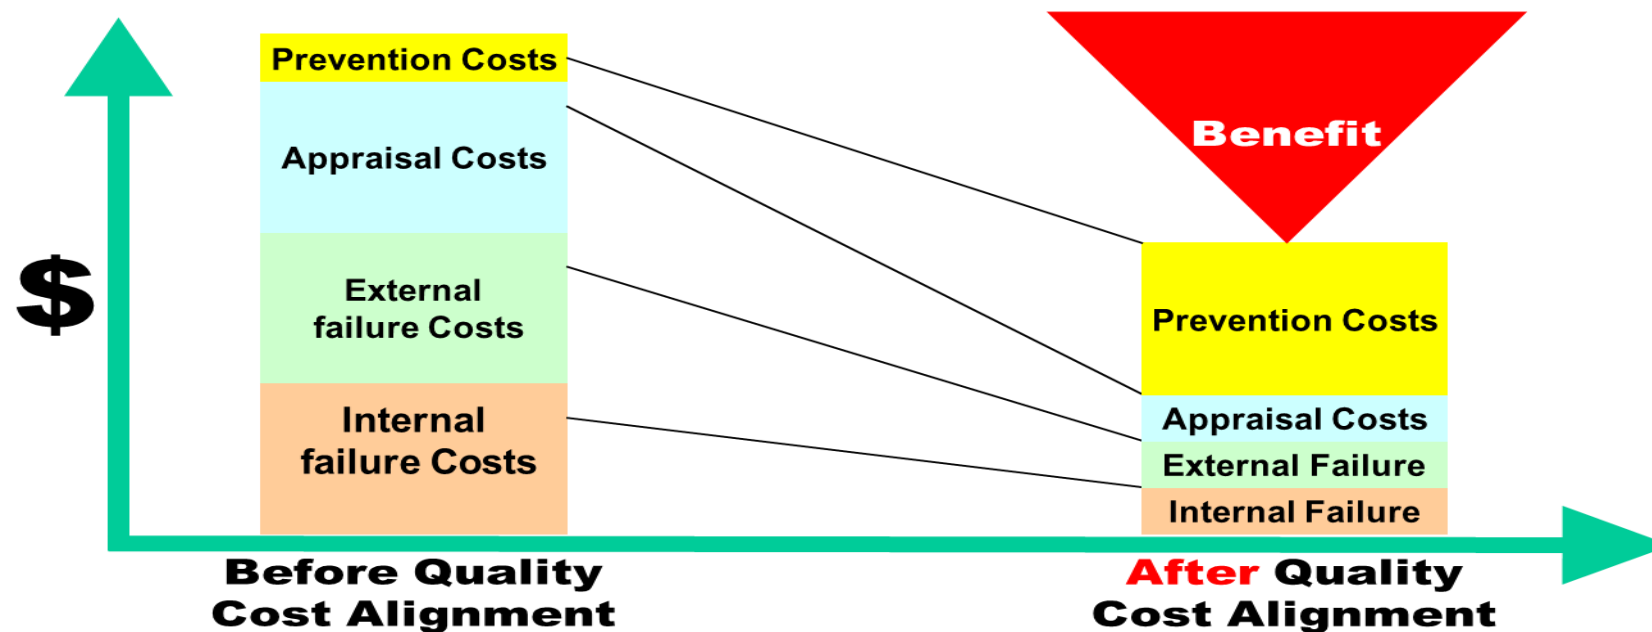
$

Prevention Costs

Appraisal Costs

External failure Costs

Internal failure Costs

Benefit

Prevention Costs

Appraisal Costs

External Failure

Internal Failure

Before Quality Cost Alignment

After Quality Cost Alignment